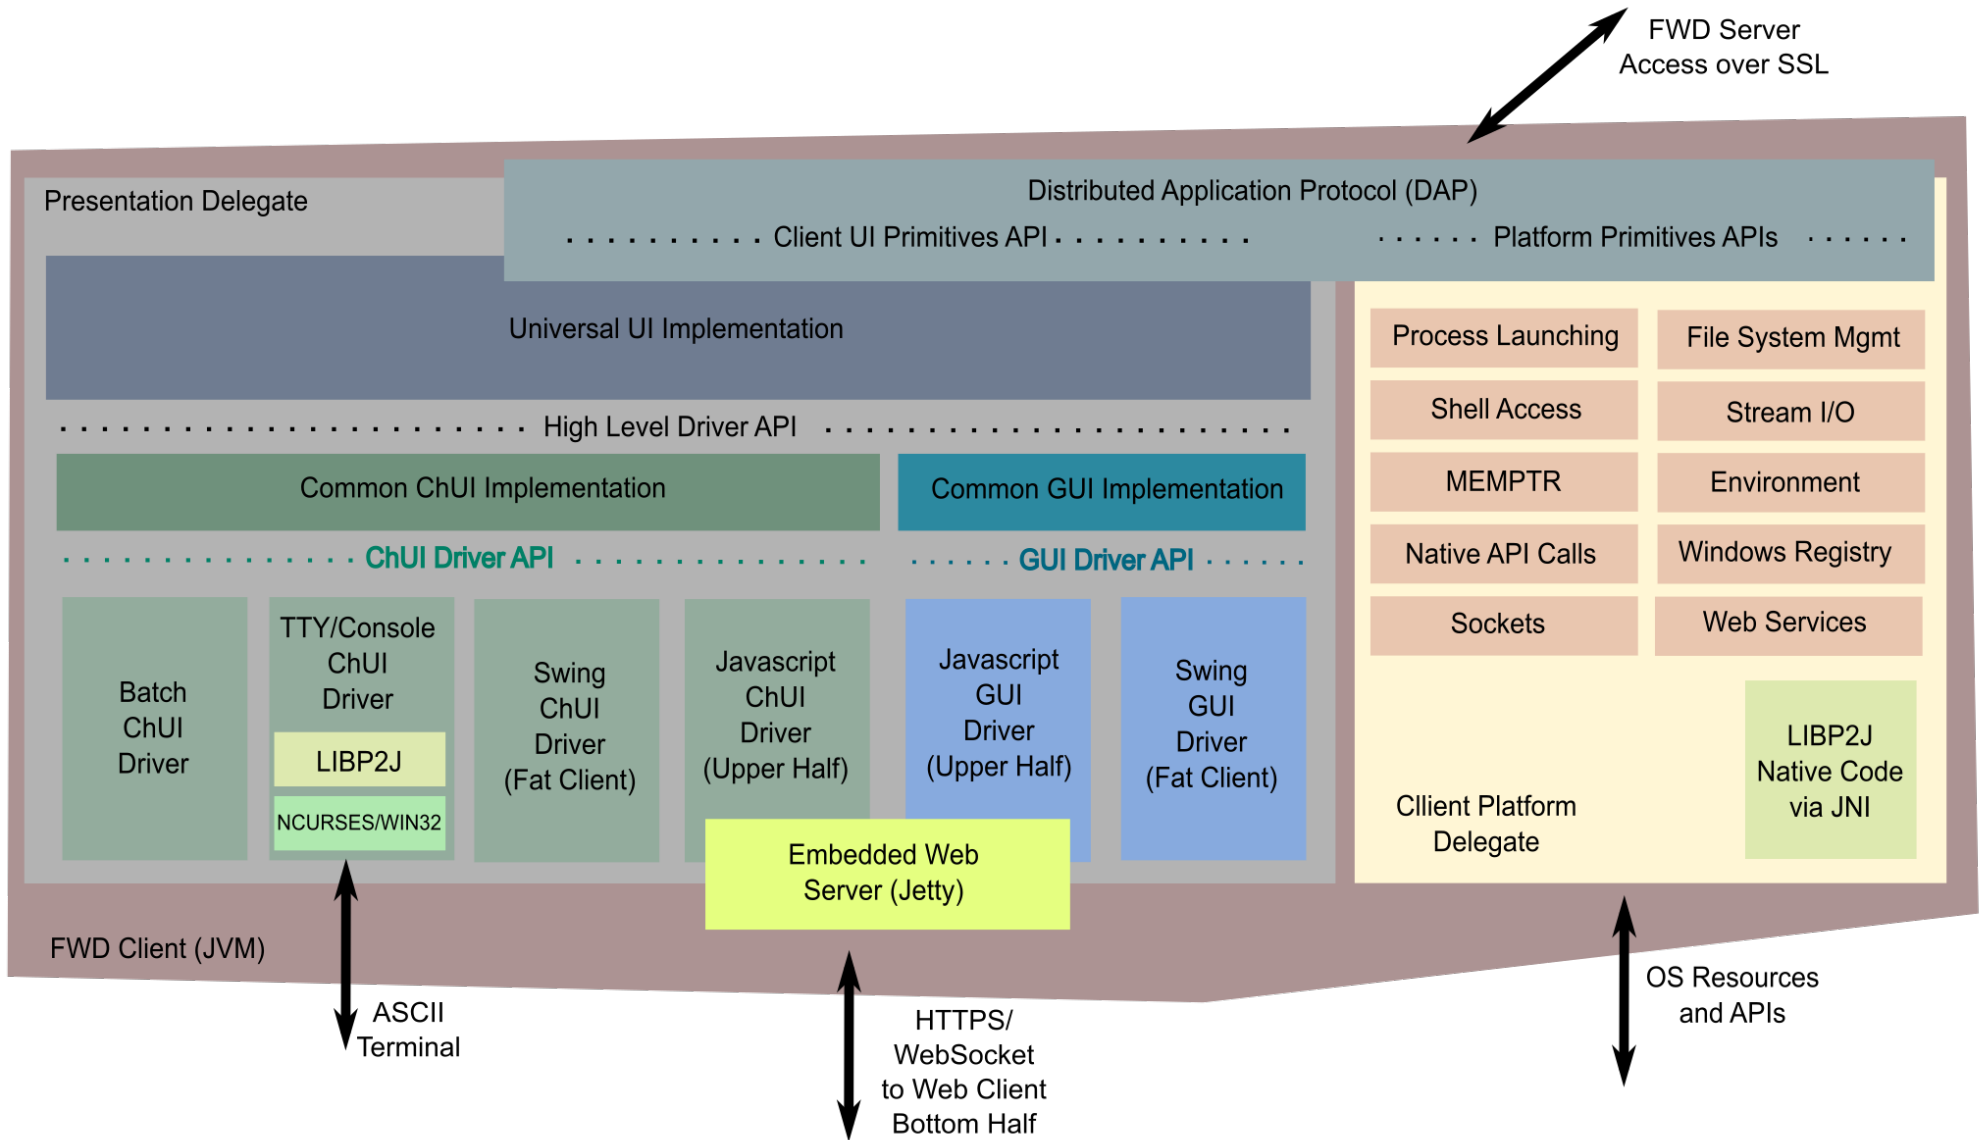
FWD Server
Access over SSL

Presentation Delegate

Distributed Application Protocol (DAP)

Client UI Primitives API

Platform Primitives APIs

Universal UI Implementation

High Level Driver API

Common ChUI Implementation

Common GUI Implementation

ChUI Driver API

GUI Driver API

Batch ChUI Driver

TTY/Console ChUI Driver

LIBP2J

NCURSES/WIN32

Swing ChUI Driver (Fat Client)

Javascript ChUI Driver (Upper Half)

Javascript GUI Driver (Upper Half)

Swing GUI Driver (Fat Client)

Process Launching

File System Mgmt

Shell Access

Stream I/O

MEMPTR

Environment

Native API Calls

Windows Registry

Sockets

Web Services

LIBP2J Native Code via JNI

Cllient Platform Delegate

Embedded Web Server (Jetty)

FWD Client (JVM)

ASCII Terminal

HTTPS/ WebSocket to Web Client Bottom Half

OS Resources and APIs